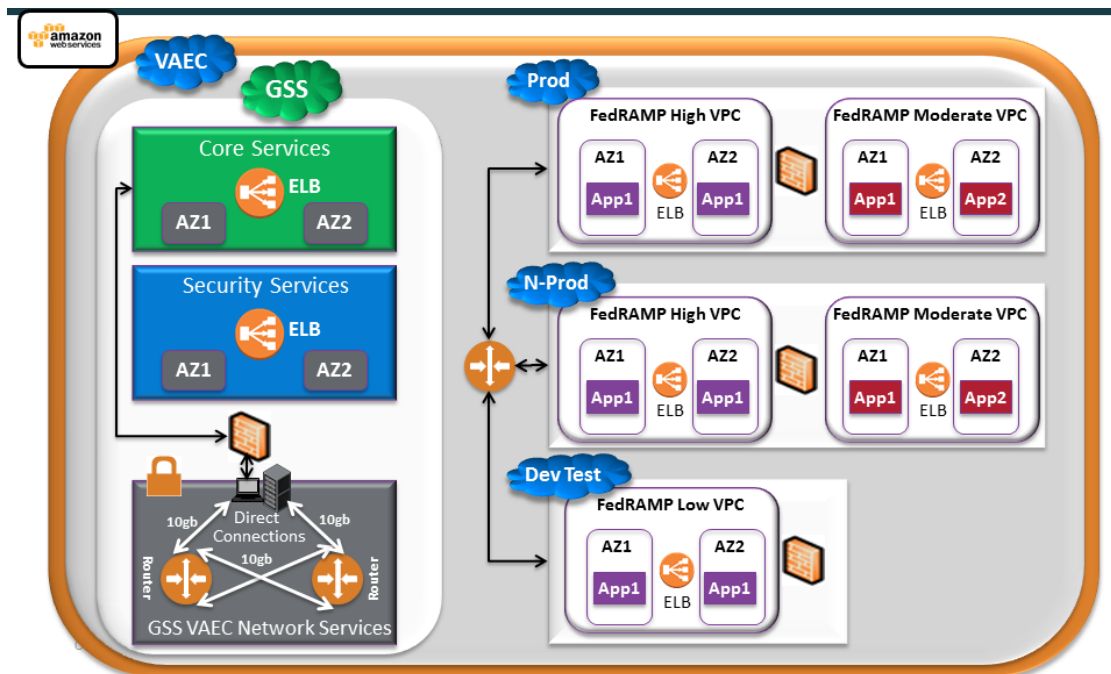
amazon web services

VAEC

GSS

Core Services
ELB
AZ1
AZ2

Security Services
ELB
AZ1
AZ2

10gb
Direct Connections
10gb
10gb
Router
Router
GSS VAEC Network Services

Prod
FedRAMP High VPC
AZ1
App1
ELB
AZ2
App1

FedRAMP Moderate VPC
AZ1
App1
ELB
AZ2
App2

N-Prod
FedRAMP High VPC
AZ1
App1
ELB
AZ2
App1

FedRAMP Moderate VPC
AZ1
App1
ELB
AZ2
App2

Dev Test
FedRAMP Low VPC
AZ1
App1
ELB
AZ2
App1